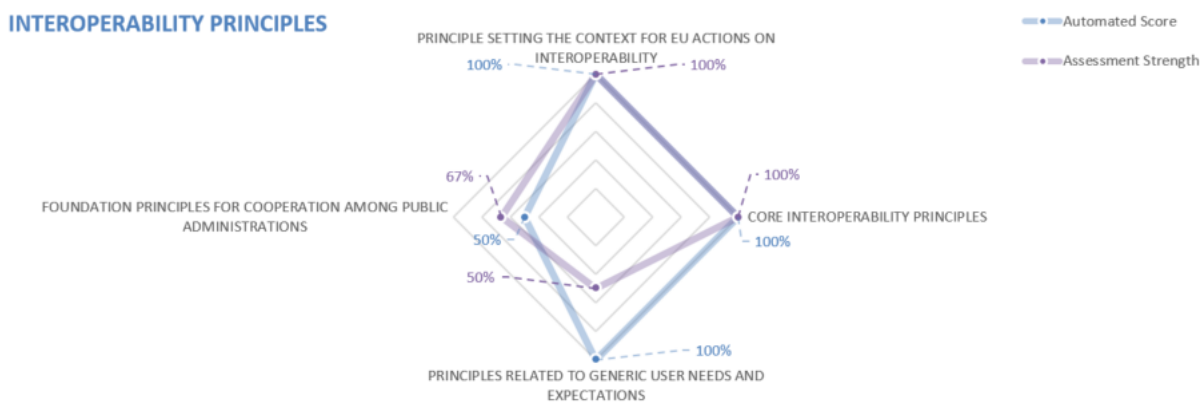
INTEROPERABILITY PRINCIPLES

Automated Score

Assessment Strength

PRINCIPLE SETTING THE CONTEXT FOR EU ACTIONS ON INTEROPERABILITY

100%

100%

CORE INTEROPERABILITY PRINCIPLES

100%

100%

PRINCIPLES RELATED TO GENERIC USER NEEDS AND EXPECTATIONS

100%

50%

FOUNDATION PRINCIPLES FOR COOPERATION AMONG PUBLIC ADMINISTRATIONS

67%

50%